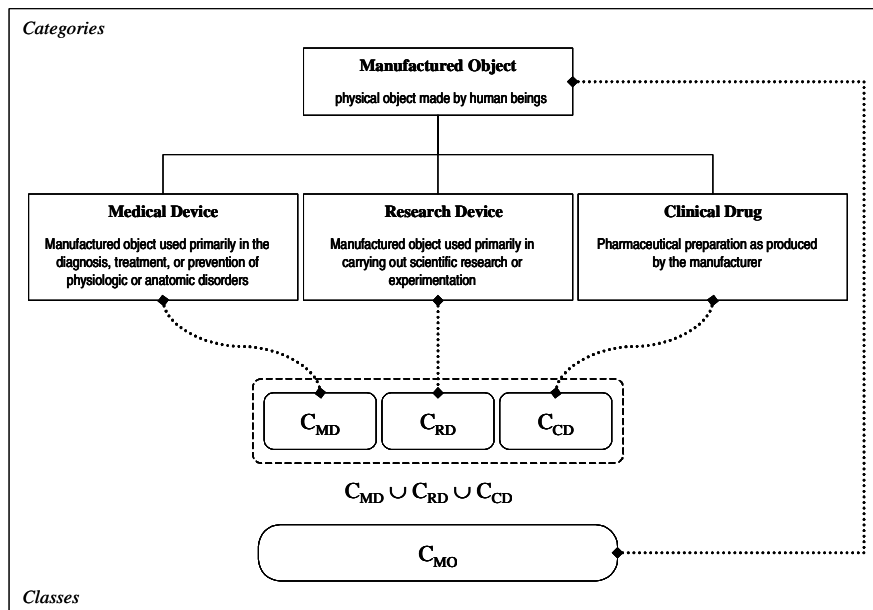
Categories

Manufactured Object

physical object made by human beings

Medical Device

Manufactured object used primarily in the diagnosis, treatment, or prevention of physiologic or anatomic disorders

Research Device

Manufactured object used primarily in carrying out scientific research or experimentation

Clinical Drug

Pharmaceutical preparation as produced by the manufacturer

$C_{MD}$

$C_{RD}$

$C_{CD}$

$C_{MD} \cup C_{RD} \cup C_{CD}$

$C_{MO}$

Classes